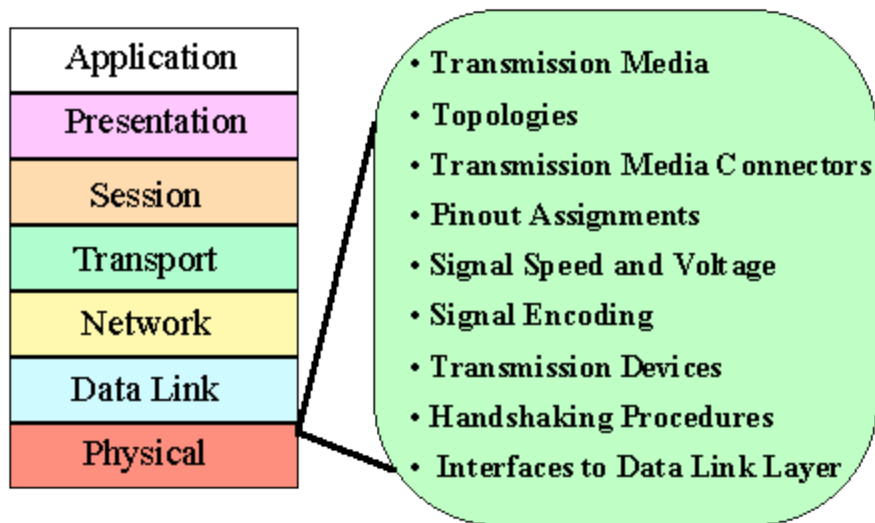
Application
Presentation
Session
Transport
Network
Data Link
Physical

• Transmission Media
• Topologies
• Transmission Media Connectors
• Pinout Assignments
• Signal Speed and Voltage
• Signal Encoding
• Transmission Devices
• Handshaking Procedures
• Interfaces to Data Link Layer